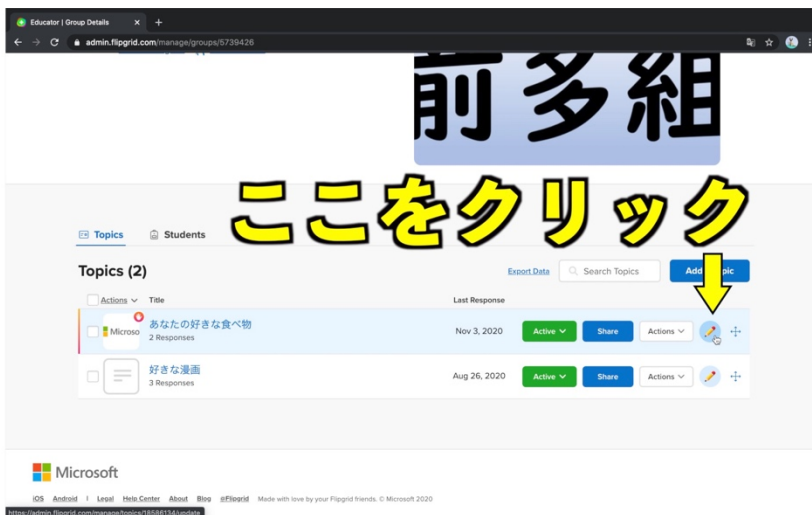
Educator | Group Details ×  +

admin.flipgrid.com/manage/groups/5739426

前多組

ここをクリック

Topics  Students

Topics (2)

Export Data  Search Topics  Add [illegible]pic

Actions  Title  Last Response

Microso  あなたの好きな食べ物  2 Responses  Nov 3, 2020  Active  Share  Actions

好きな漫画  3 Responses  Aug 26, 2020  Active  Share  Actions

Microsoft

iOS  Android  |  Legal  Help Center  About  Blog  @Flipgrid  Made with love by your Flipgrid friends. © Microsoft 2020

https://admin.flipgrid.com/manage/topics/18586134/update